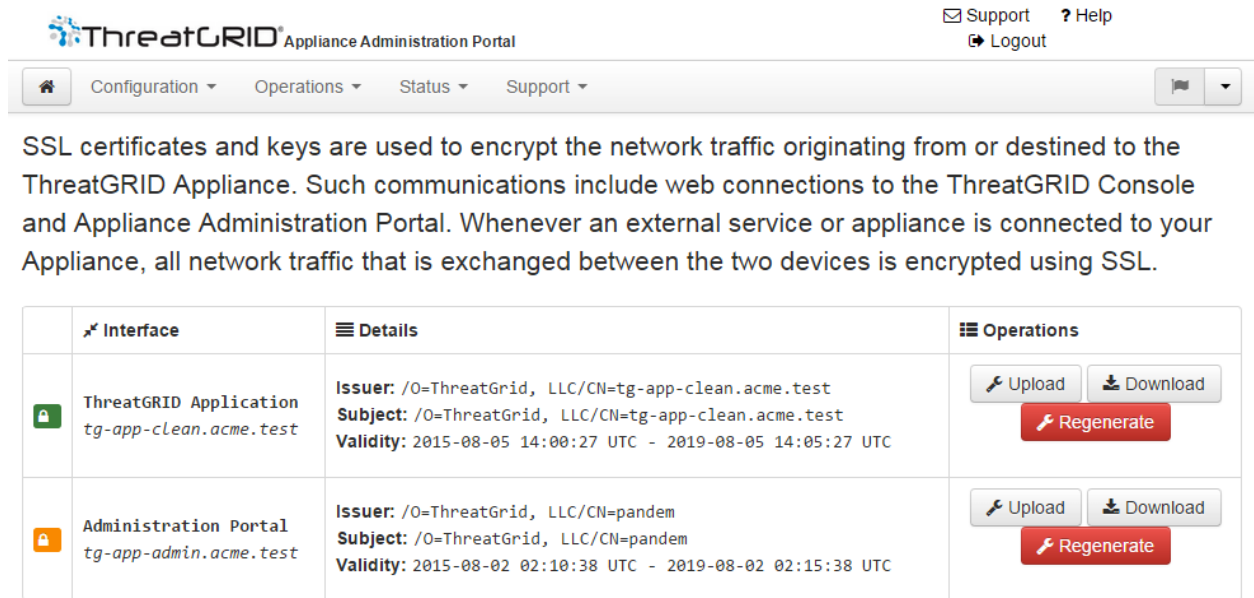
ThreatGRID® Appliance Administration Portal

Support ? Help
Logout

Configuration Operations Status Support

SSL certificates and keys are used to encrypt the network traffic originating from or destined to the ThreatGRID Appliance. Such communications include web connections to the ThreatGRID Console and Appliance Administration Portal. Whenever an external service or appliance is connected to your Appliance, all network traffic that is exchanged between the two devices is encrypted using SSL.

| | Interface | Details | Operations |
|---|---|---|---|
| | ThreatGRID Application tg-app-clean.acme.test | Issuer: /O=ThreatGrid, LLC/CN=tg-app-clean.acme.test Subject: /O=ThreatGrid, LLC/CN=tg-app-clean.acme.test Validity: 2015-08-05 14:00:27 UTC - 2019-08-05 14:05:27 UTC | Upload Download Regenerate |
| | Administration Portal tg-app-admin.acme.test | Issuer: /O=ThreatGrid, LLC/CN=pandem Subject: /O=ThreatGrid, LLC/CN=pandem Validity: 2015-08-02 02:10:38 UTC - 2019-08-02 02:15:38 UTC | Upload Download Regenerate |